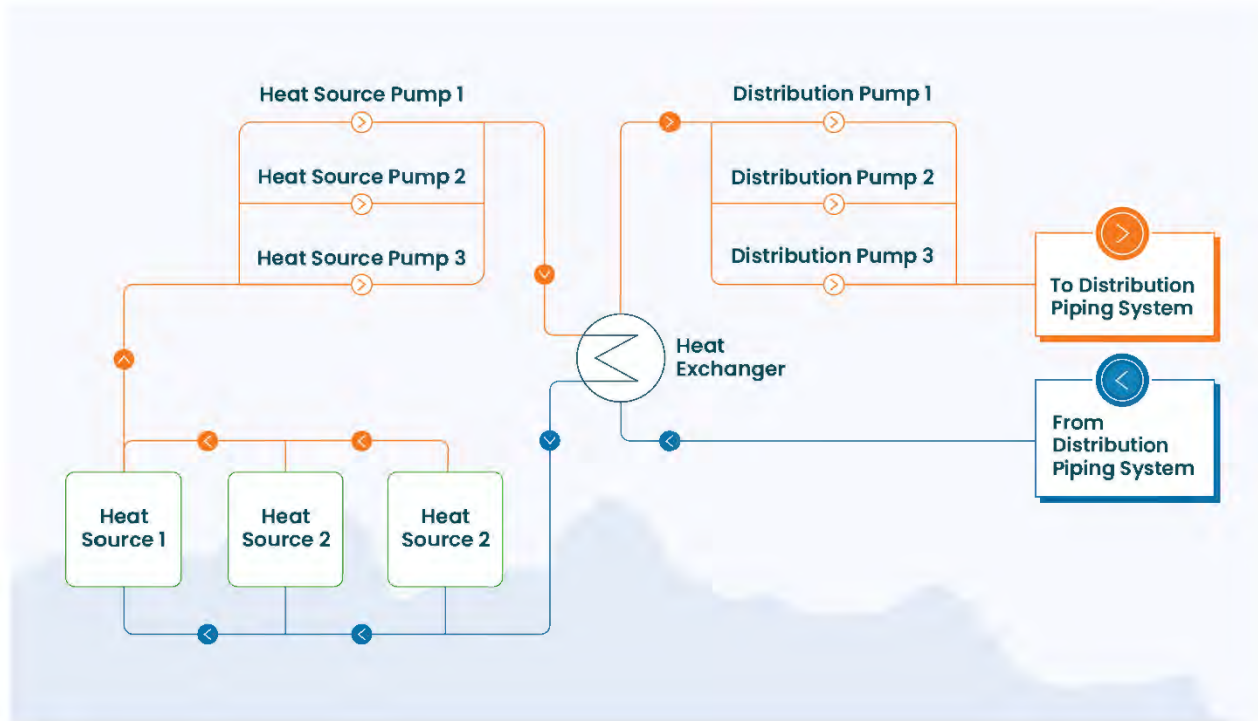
Heat Source Pump 1

Heat Source Pump 2

Heat Source Pump 3

Distribution Pump 1

Distribution Pump 2

Distribution Pump 3

To Distribution Piping System

Heat Exchanger

From Distribution Piping System

Heat Source 1

Heat Source 2

Heat Source 2